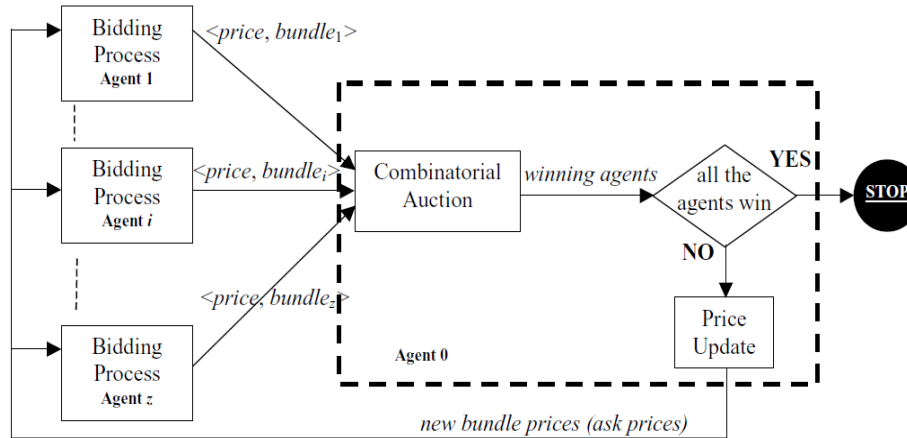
Bidding Process Agent 1

$<price, bundle_1>$

Bidding Process Agent $i$

$<price, bundle_i>$

Bidding Process Agent $z$

$<price, bundle_z>$

Combinatorial Auction

winning agents

all the agents win

YES

STOP

NO

Price Update

Agent 0

new bundle prices (ask prices)